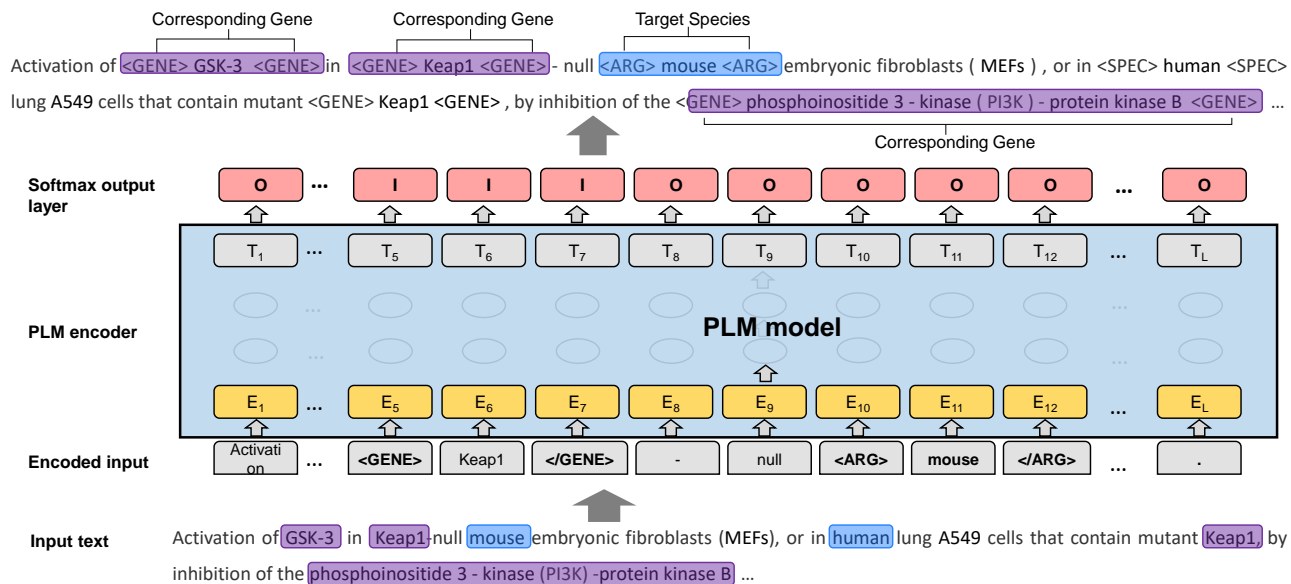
Corresponding Gene Corresponding Gene Target Species

Activation of <GENE> GSK-3 <GENE> in <GENE> Keap1 <GENE> - null <ARG> mouse <ARG> embryonic fibroblasts ( MEFs ) , or in <SPEC> human <SPEC> lung A549 cells that contain mutant <GENE> Keap1 <GENE> , by inhibition of the <GENE> phosphoinositide 3 - kinase ( PI3K ) - protein kinase B <GENE> ...

Corresponding Gene

Softmax output layer

| O | ... | I | I | I | O | O | O | O | O | ... | O |
|---|---|---|---|---|---|---|---|---|---|---|---|

| $T_1$ | ... | $T_5$ | $T_6$ | $T_7$ | $T_8$ | $T_9$ | $T_{10}$ | $T_{11}$ | $T_{12}$ | ... | $T_L$ |
|---|---|---|---|---|---|---|---|---|---|---|---|

PLM encoder

PLM model

| $E_1$ | ... | $E_5$ | $E_6$ | $E_7$ | $E_8$ | $E_9$ | $E_{10}$ | $E_{11}$ | $E_{12}$ | ... | $E_L$ |
|---|---|---|---|---|---|---|---|---|---|---|---|

Encoded input

| Activation | ... | <GENE> | Keap1 | </GENE> | - | null | <ARG> | mouse | </ARG> | ... | . |
|---|---|---|---|---|---|---|---|---|---|---|---|

Input text

Activation of GSK-3 in Keap1-null mouse embryonic fibroblasts (MEFs), or in human lung A549 cells that contain mutant Keap1, by inhibition of the phosphoinositide 3 - kinase (PI3K) -protein kinase B ...